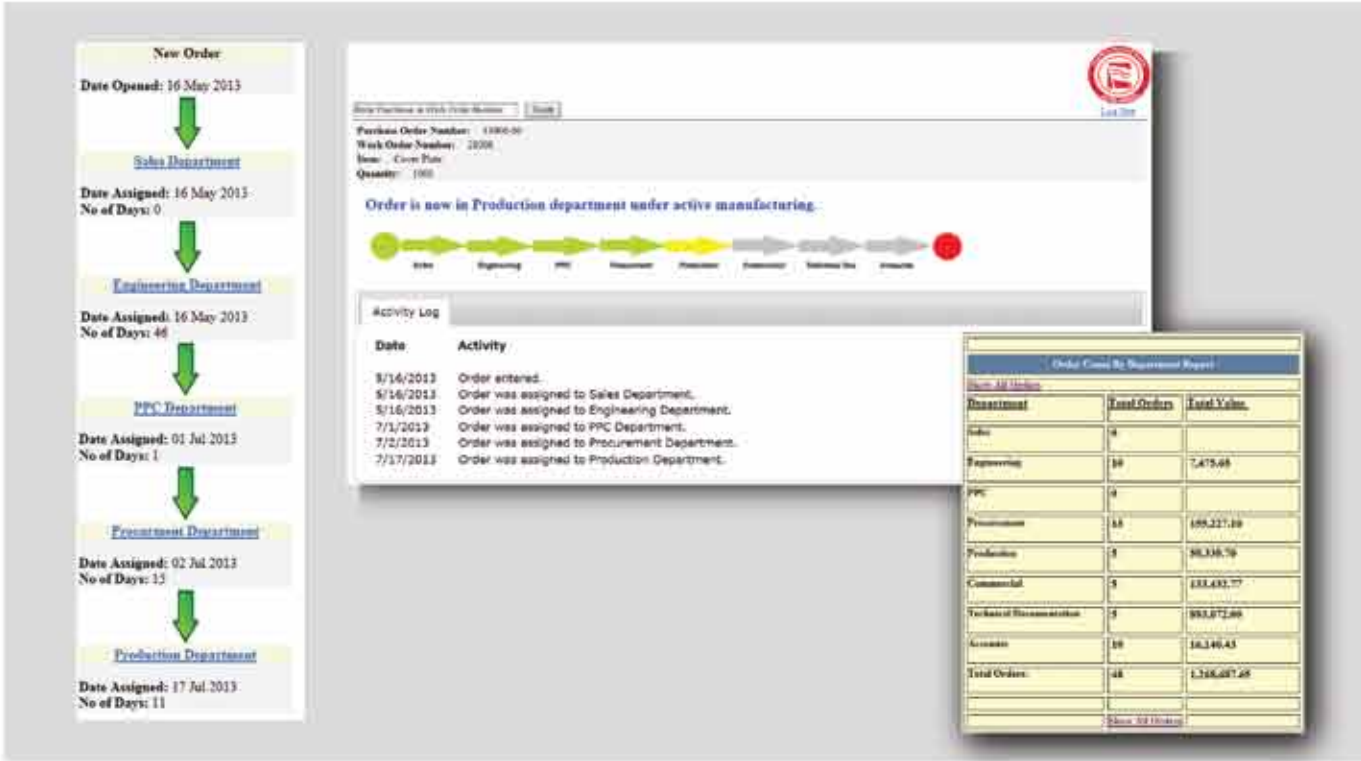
New Order

Date Opened: 16 May 2013

Sales Department

Date Assigned: 16 May 2013
No of Days: 0

Engineering Department

Date Assigned: 16 May 2013
No of Days: 46

PPC Department

Date Assigned: 01 Jul 2013
No of Days: 1

Procurement Department

Date Assigned: 02 Jul 2013
No of Days: 15

Production Department

Date Assigned: 17 Jul 2013
No of Days: 11

Enter Purchase or Work Order Number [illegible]

Log Out

Purchase Order Number: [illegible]
Work Order Number: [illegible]
Item: Cover Plate
Quantity: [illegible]

Order is now in Production department under active manufacturing.

Sales Engineering PPC Procurement Production Commercial Technical Doc Accounts

Activity Log

| Date | Activity |
|---|---|
| 5/16/2013 | Order entered. |
| 5/16/2013 | Order was assigned to Sales Department. |
| 5/16/2013 | Order was assigned to Engineering Department. |
| 7/1/2013 | Order was assigned to PPC Department. |
| 7/2/2013 | Order was assigned to Procurement Department. |
| 7/17/2013 | Order was assigned to Production Department. |

Order Count By Department Report

Show All Orders

| Department | Total Orders | Total Value |
|---|---|---|
| Sales | 0 | |
| Engineering | 10 | 7,475.65 |
| PPC | 0 | |
| Procurement | 13 | 159,227.10 |
| Production | 5 | 80,310.70 |
| Commercial | 5 | 133,432.77 |
| Technical Documentation | 5 | 893,072.00 |
| Accounts | 10 | 16,240.43 |
| Total Orders | 48 | 1,268,687.45 |

Show All Orders